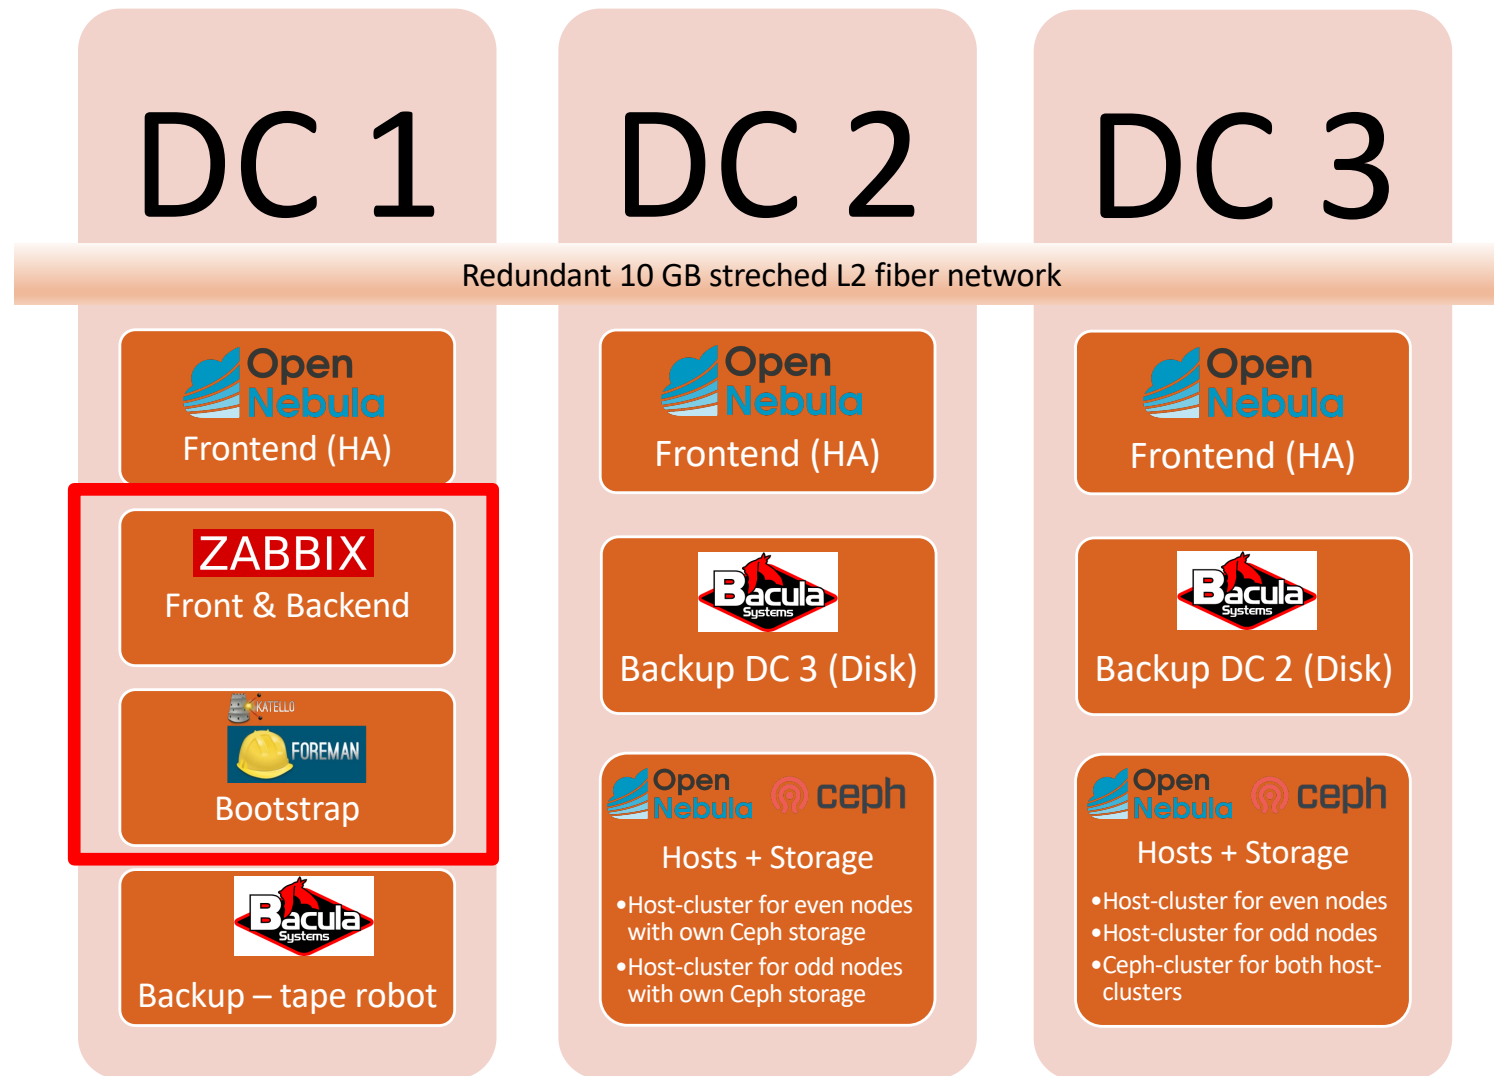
DC 1

DC 2

DC 3

Redundant 10 GB streched L2 fiber network

Open Nebula
Frontend (HA)

ZABBIX
Front & Backend

KATELLO
FOREMAN
Bootstrap

Bacula Systems
Backup – tape robot

Open Nebula
Frontend (HA)

Bacula Systems
Backup DC 3 (Disk)

Open Nebula ceph
Hosts + Storage
•Host-cluster for even nodes with own Ceph storage
•Host-cluster for odd nodes with own Ceph storage

Open Nebula
Frontend (HA)

Bacula Systems
Backup DC 2 (Disk)

Open Nebula ceph
Hosts + Storage
•Host-cluster for even nodes
•Host-cluster for odd nodes
•Ceph-cluster for both host-clusters